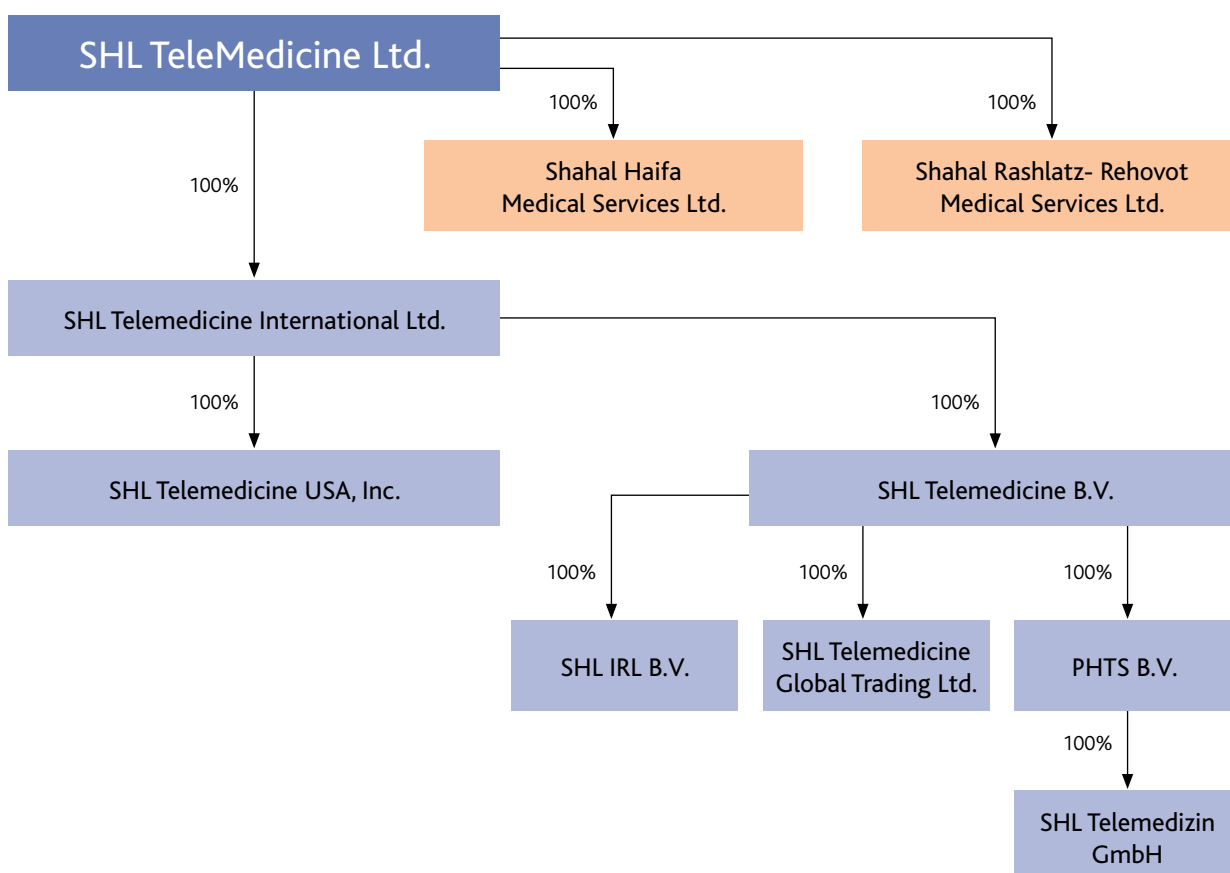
SHL TeleMedicine Ltd.

100%

Shahal Haifa Medical Services Ltd.

100%

Shahal Rashlatz- Rehovot Medical Services Ltd.

100%

SHL Telemedicine International Ltd.

100%

SHL Telemedicine USA, Inc.

100%

SHL Telemedicine B.V.

100%

SHL IRL B.V.

100%

SHL Telemedicine Global Trading Ltd.

100%

PHTS B.V.

100%

SHL Telemedizin GmbH